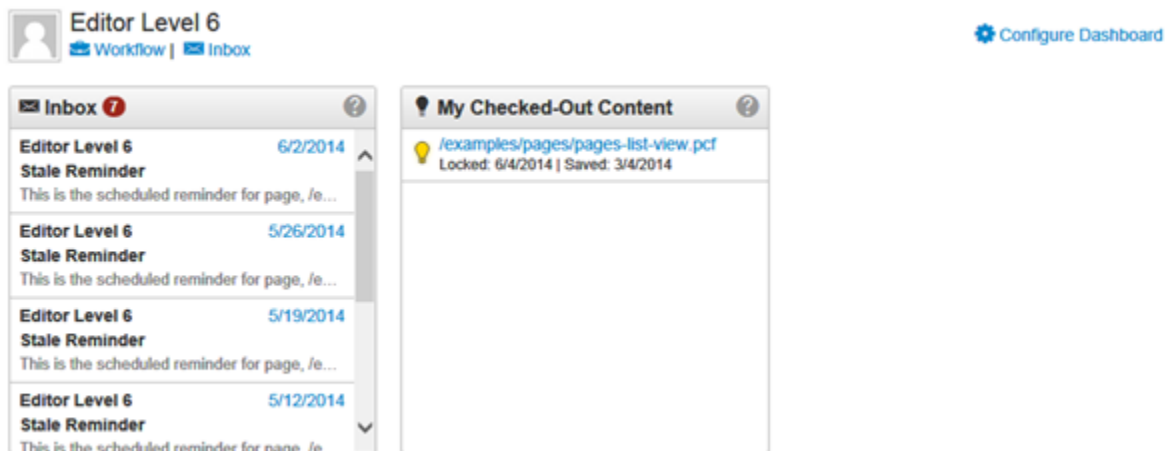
Editor Level 6
Workflow | Inbox

Configure Dashboard

Inbox 7

Editor Level 6 6/2/2014
Stale Reminder
This is the scheduled reminder for page, /e...

Editor Level 6 5/26/2014
Stale Reminder
This is the scheduled reminder for page, /e...

Editor Level 6 5/19/2014
Stale Reminder
This is the scheduled reminder for page, /e...

Editor Level 6 5/12/2014
Stale Reminder
This is the scheduled reminder for page, /e

My Checked-Out Content

/examples/pages/pages-list-view.pcf
Locked: 6/4/2014 | Saved: 3/4/2014